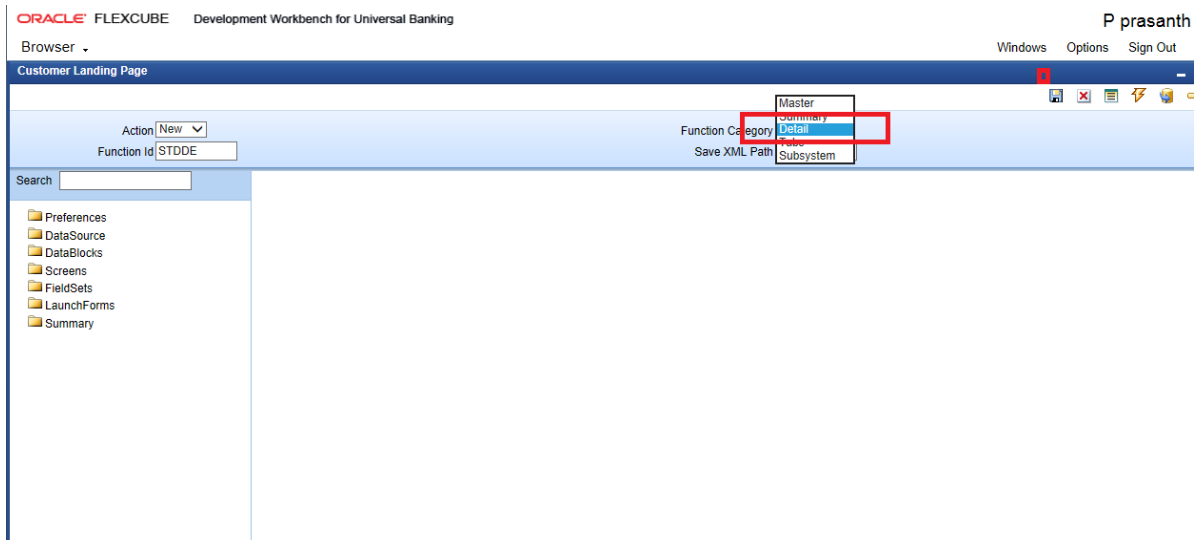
ORACLE FLEXCUBE Development Workbench for Universal Banking

P prasanth

Browser

Windows Options Sign Out

Customer Landing Page

Action New

Function Id STDDE

Function Category

Save XML Path

Master
Summary
Detail
Tabs
Subsystem

Search

Preferences
DataSource
DataBlocks
Screens
FieldSets
LaunchForms
Summary